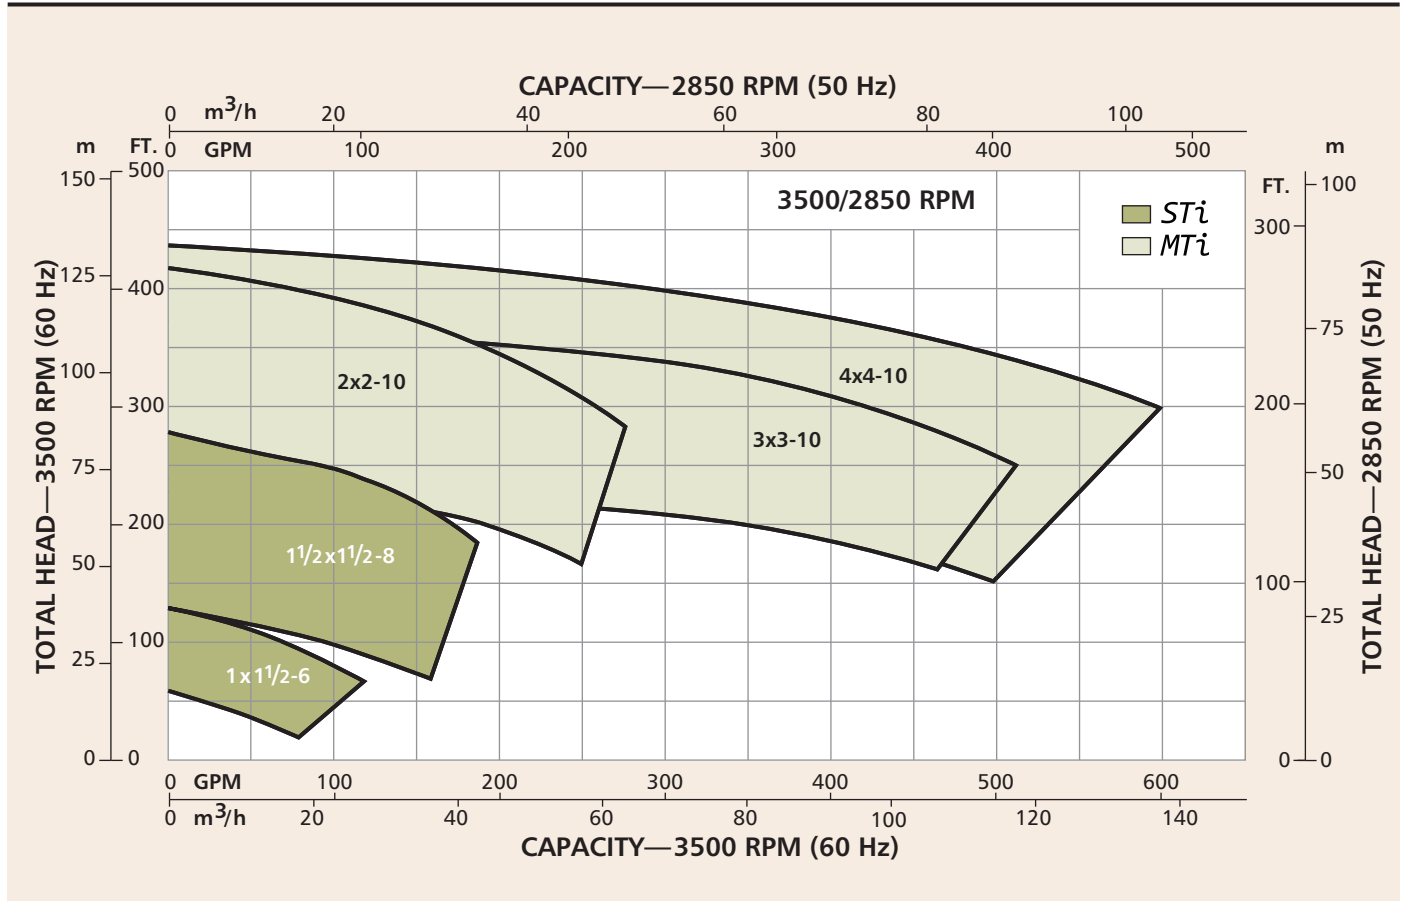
CAPACITY—2850 RPM (50 Hz)

0 m$^3$/h 20 40 60 80 100

m FT. 0 GPM 100 200 300 400 500

m

150 125 100 75 50 25 0

500 400 300 200 100 0

TOTAL HEAD—3500 RPM (60 Hz)

3500/2850 RPM

STi
MTi

2x2-10

4x4-10

3x3-10

1$^1/_2$x1$^1/_2$-8

1x1$^1/_2$-6

FT.

300 200 100 0

100 75 50 25 0

TOTAL HEAD—2850 RPM (50 Hz)

0 GPM 100 200 300 400 500 600

0 m$^3$/h 20 40 60 80 100 120 140

CAPACITY—3500 RPM (60 Hz)